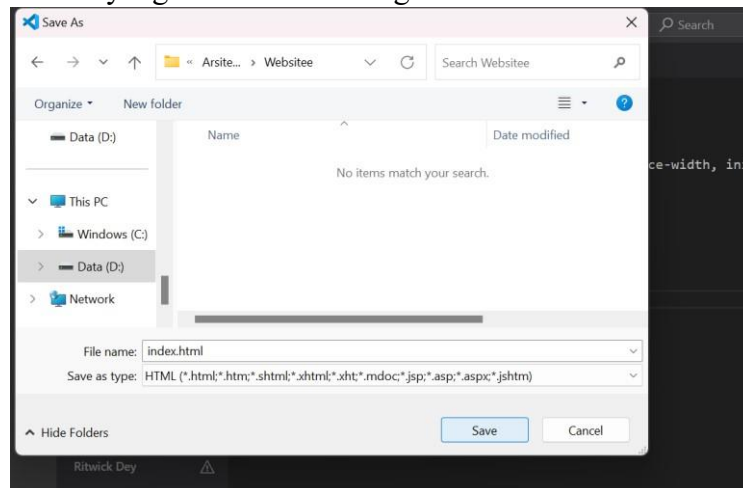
Save As

Search

« Arsite... › Websitee

Search Websitee

Organize ▾ New folder

Data (D:)

Name

Date modified

No items match your search.

ce-width, in

This PC

Windows (C:)

Data (D:)

Network

File name: index.html

Save as type: HTML (*.html;*.htm;*.shtml;*.xhtml;*.xht;*.mdoc;*.jsp;*.asp;*.aspx;*.jshtm)

Hide Folders

Save

Cancel

Ritwick Dey